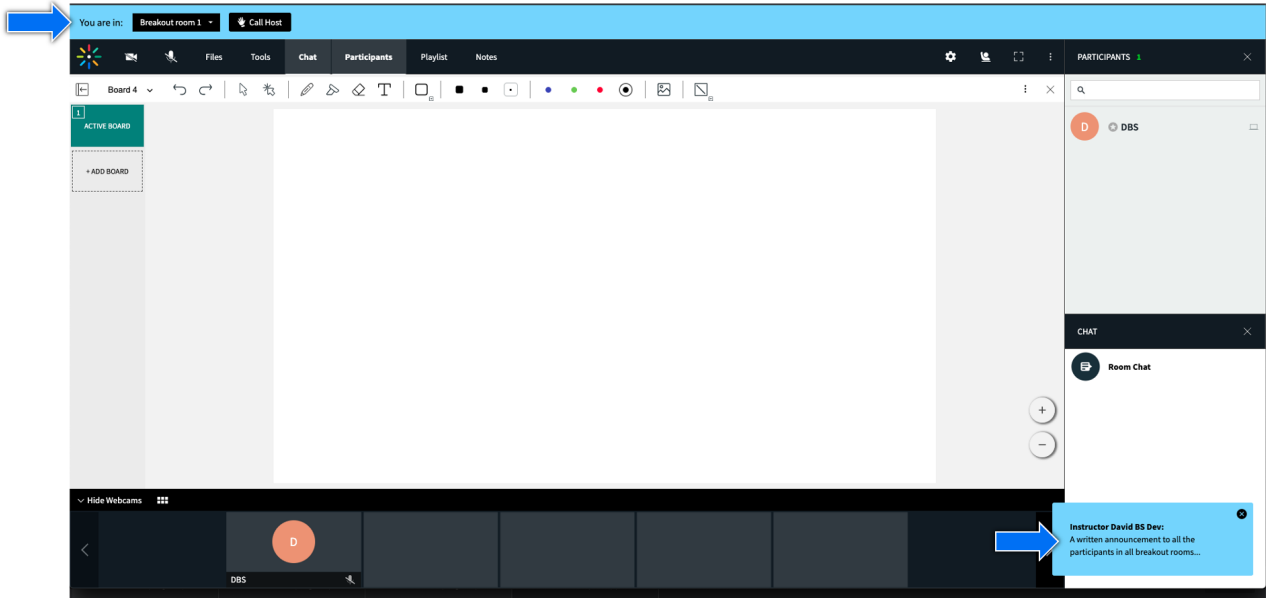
You are in: Breakout room 1 Call Host

Files Tools Chat Participants Playlist Notes

PARTICIPANTS 1

Board 4

1
ACTIVE BOARD

+ ADD BOARD

D DBS

CHAT

Room Chat

Hide Webcams

D
DBS

Instructor David BS Dev:
A written announcement to all the participants in all breakout rooms...